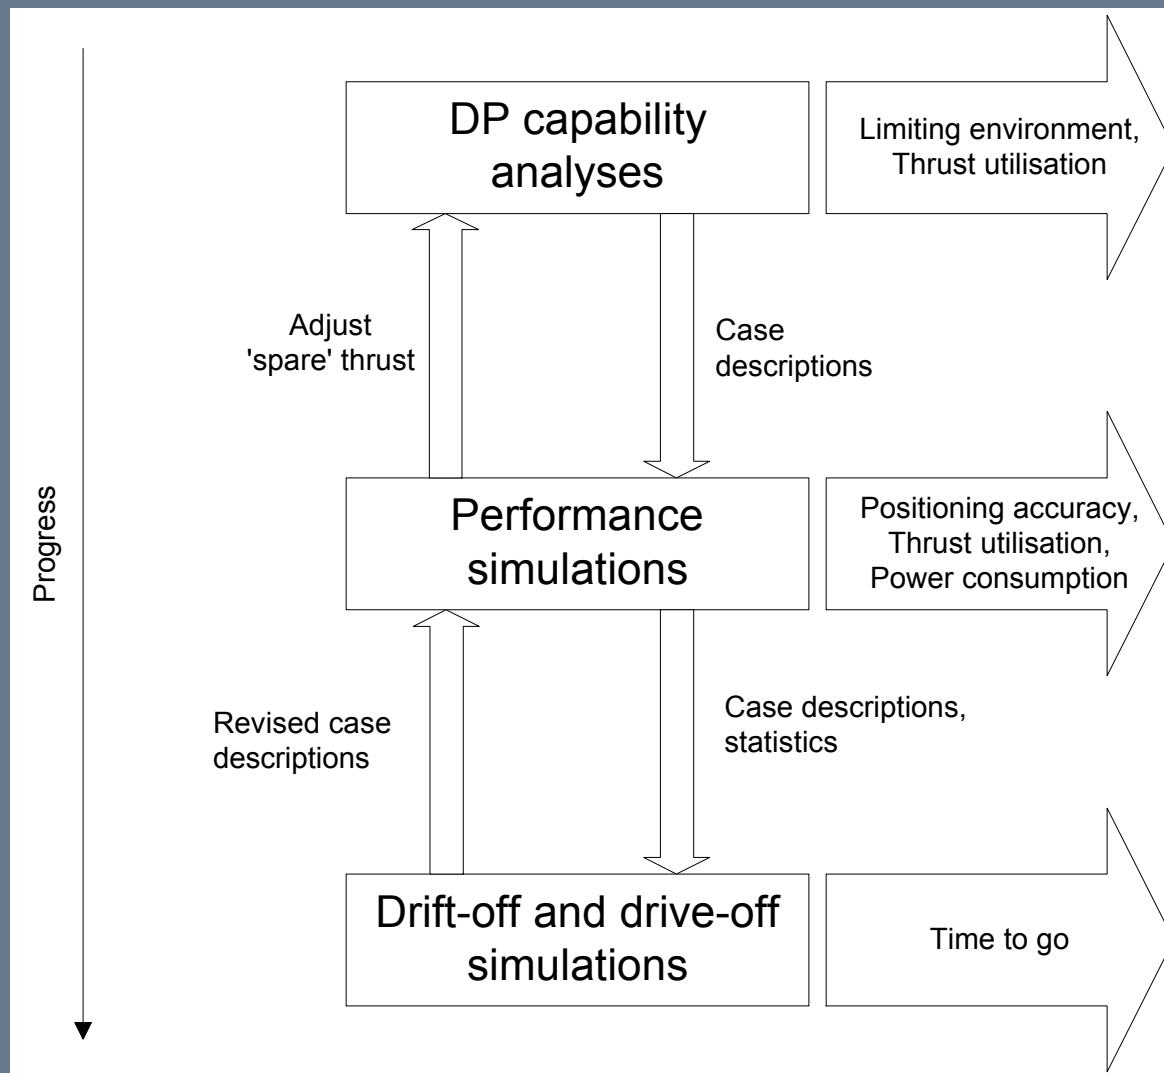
Progress

DP capability analyses

Limiting environment, Thrust utilisation

Adjust 'spare' thrust

Case descriptions

Performance simulations

Positioning accuracy, Thrust utilisation, Power consumption

Revised case descriptions

Case descriptions, statistics

Drift-off and drive-off simulations

Time to go